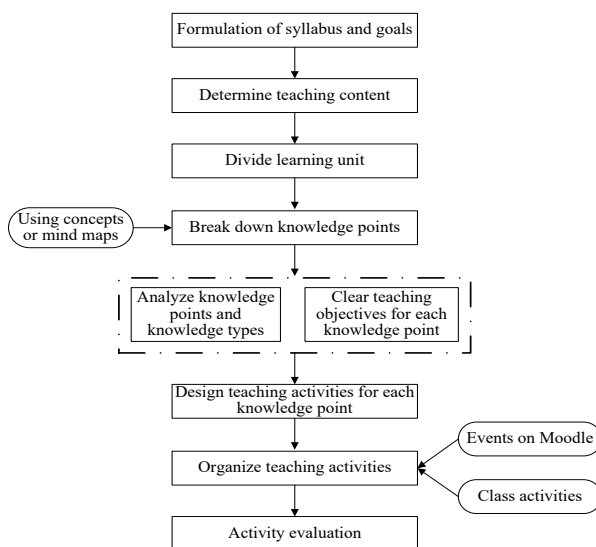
Formulation of syllabus and goals

Determine teaching content

Divide learning unit

Using concepts or mind maps

Break down knowledge points

Analyze knowledge points and knowledge types

Clear teaching objectives for each knowledge point

Design teaching activities for each knowledge point

Events on Moodle

Organize teaching activities

Class activities

Activity evaluation